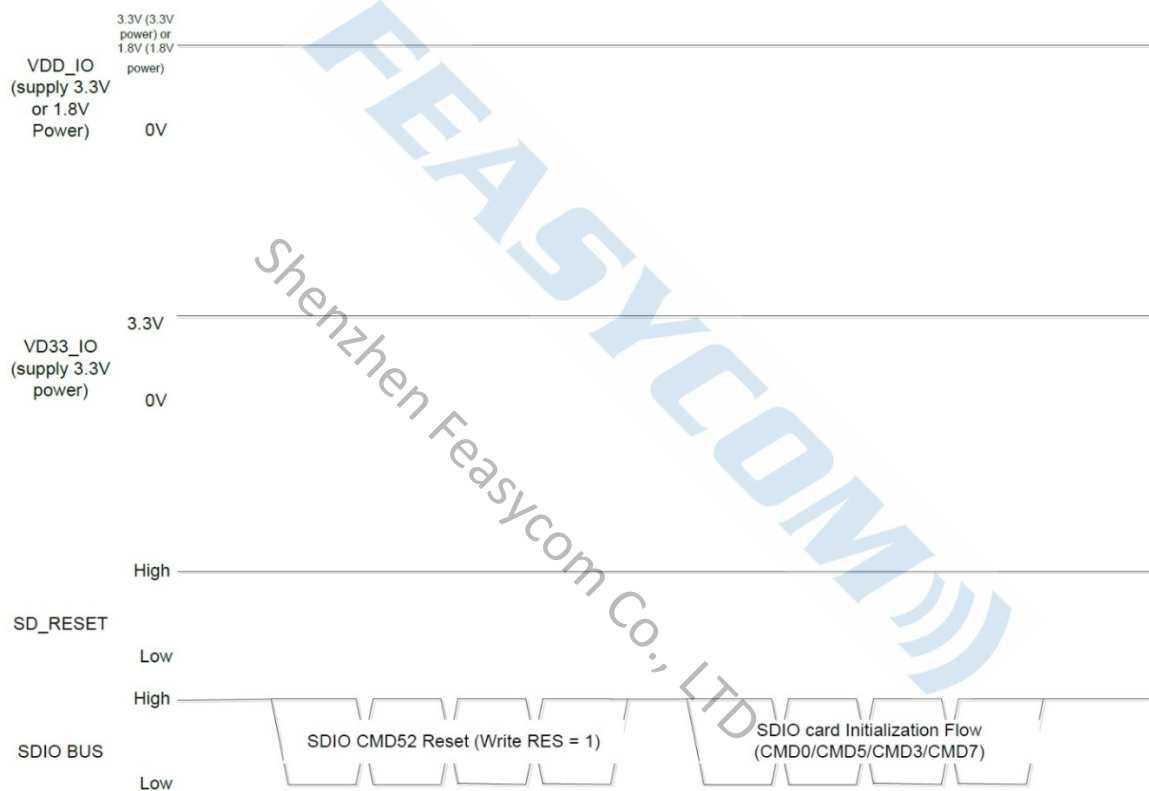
3.3V (3.3V power) or 1.8V (1.8V power)

VDD_IO (supply 3.3V or 1.8V Power)

0V

3.3V

VD33_IO (supply 3.3V power)

0V

High

SD_RESET

Low

High

SDIO BUS

Low

SDIO CMD52 Reset (Write RES = 1)

SDIO card Initialization Flow (CMD0/CMD5/CMD3/CMD7)

FEASYCOM

Shenzhen Feasycom Co., LTD